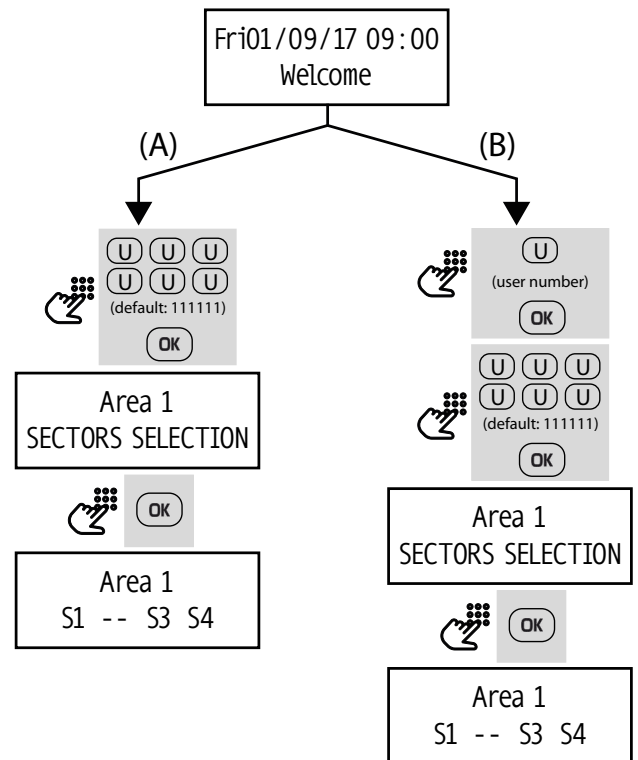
Fri01/09/17 09:00
Welcome

(A)

(B)

U U U
U U U
(default: 111111)
OK

Area 1
SECTORS SELECTION

OK

Area 1
S1 -- S3 S4

U
(user number)
OK

U U U
U U U
(default: 111111)
OK

Area 1
SECTORS SELECTION

OK

Area 1
S1 -- S3 S4